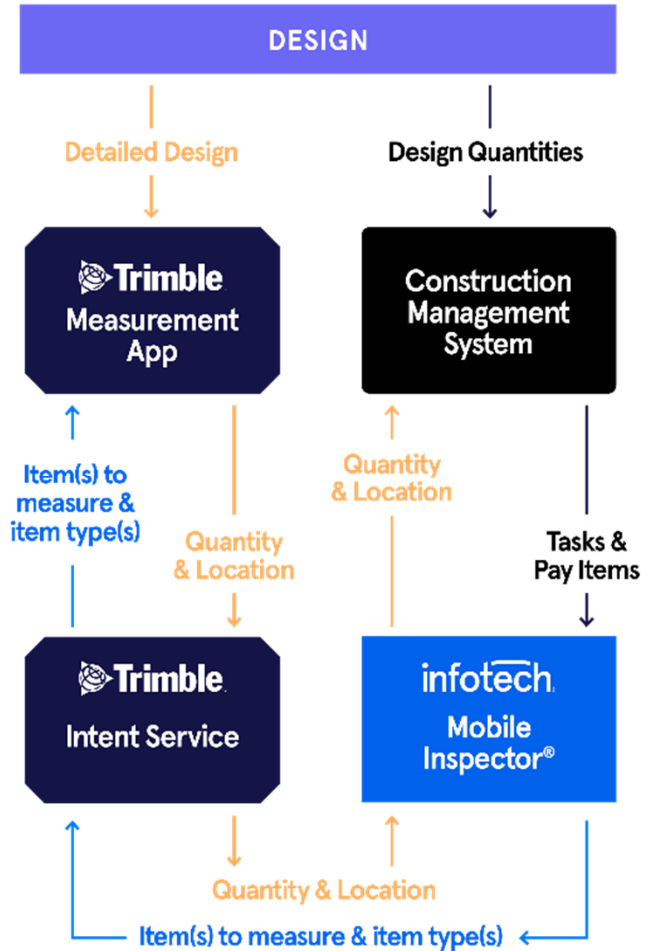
DESIGN

Detailed Design

Design Quantities

Trimble.
Measurement App

Construction Management System

Item(s) to measure & item type(s)

Quantity & Location

Quantity & Location

Tasks & Pay Items

Trimble.
Intent Service

infotech.
Mobile Inspector®

Quantity & Location

Item(s) to measure & item type(s)